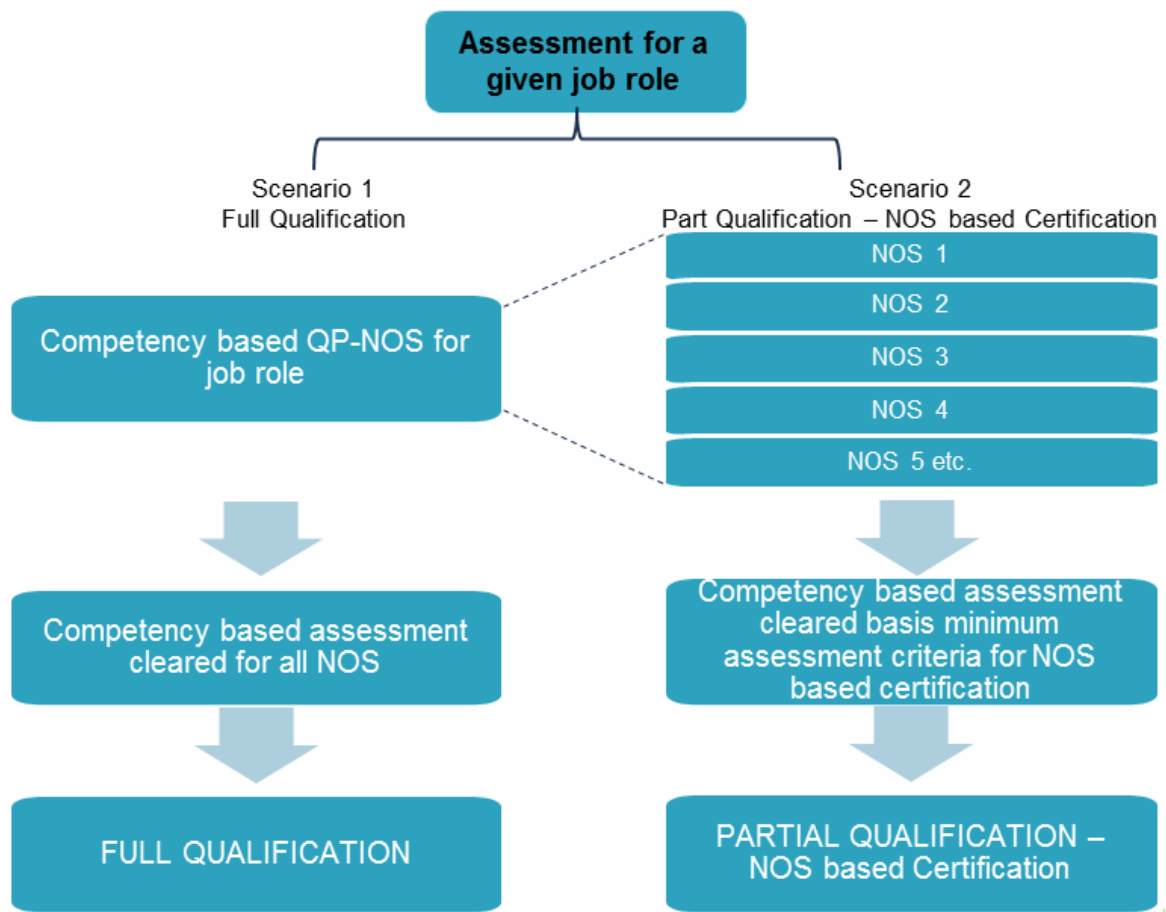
Assessment for a given job role

Scenario 1
Full Qualification

Competency based QP-NOS for job role

Competency based assessment cleared for all NOS

FULL QUALIFICATION

Scenario 2
Part Qualification – NOS based Certification

NOS 1

NOS 2

NOS 3

NOS 4

NOS 5 etc.

Competency based assessment cleared basis minimum assessment criteria for NOS based certification

PARTIAL QUALIFICATION – NOS based Certification